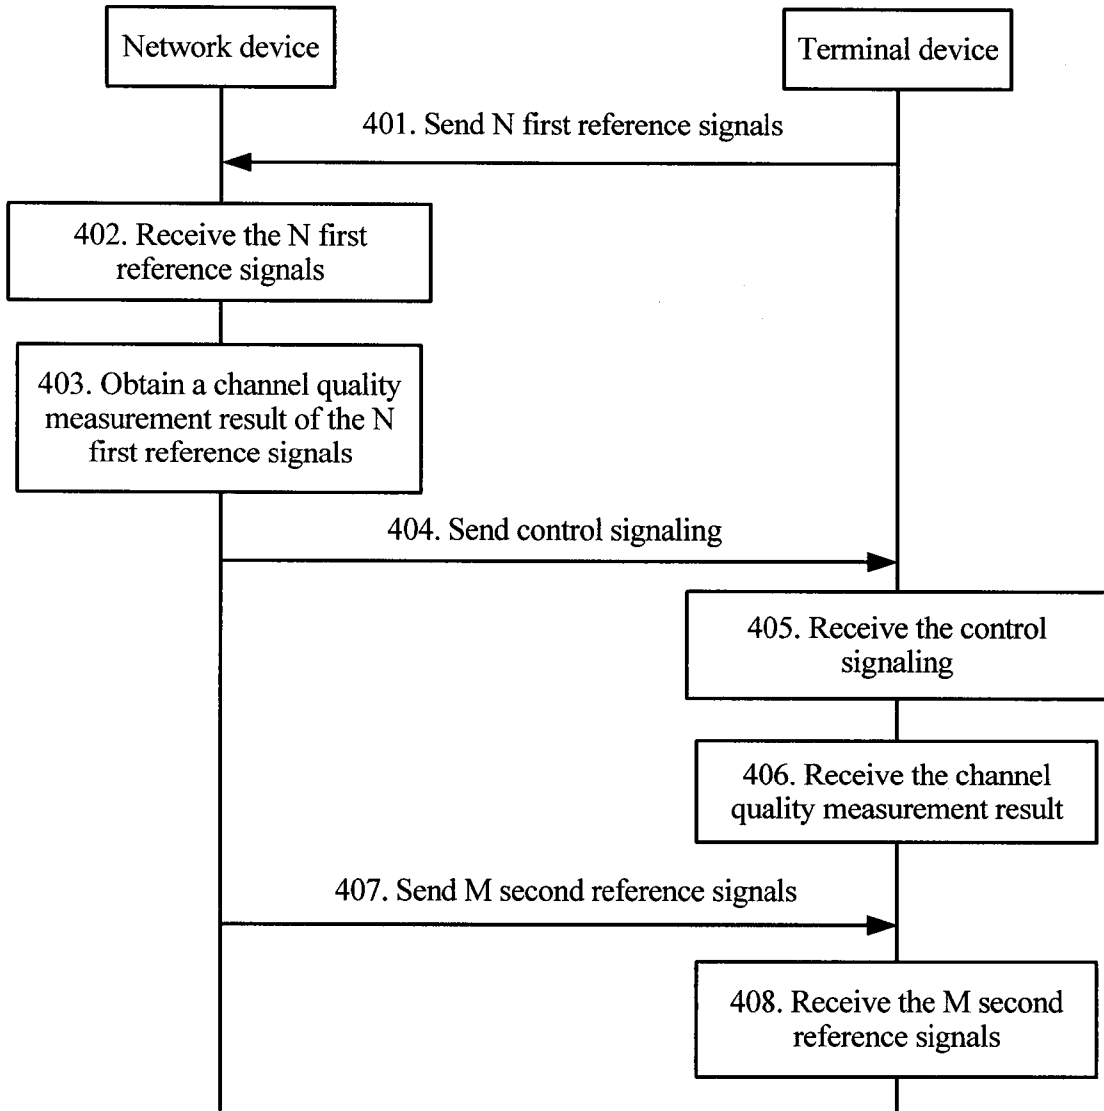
Network device

Terminal device

401. Send N first reference signals

402. Receive the N first reference signals

403. Obtain a channel quality measurement result of the N first reference signals

404. Send control signaling

405. Receive the control signaling

406. Receive the channel quality measurement result

407. Send M second reference signals

408. Receive the M second reference signals